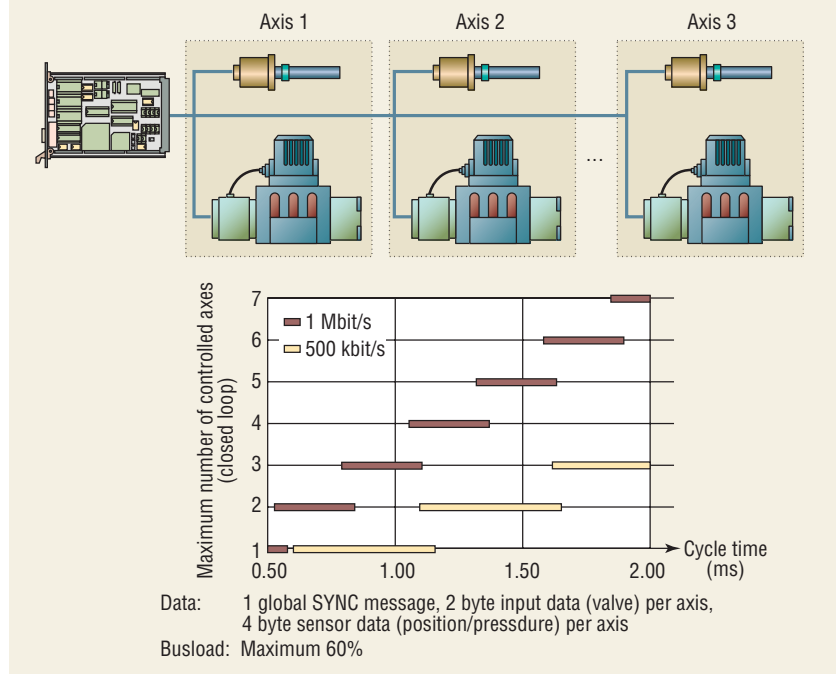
Axis 1
Axis 2
Axis 3
...

Maximum number of controlled axes (closed loop)

1 Mbit/s
500 kbit/s

7
6
5
4
3
2
1

0.50
1.00
1.50
2.00
Cycle time (ms)

Data: 1 global SYNC message, 2 byte input data (valve) per axis, 4 byte sensor data (position/pressdure) per axis
Busload: Maximum 60%